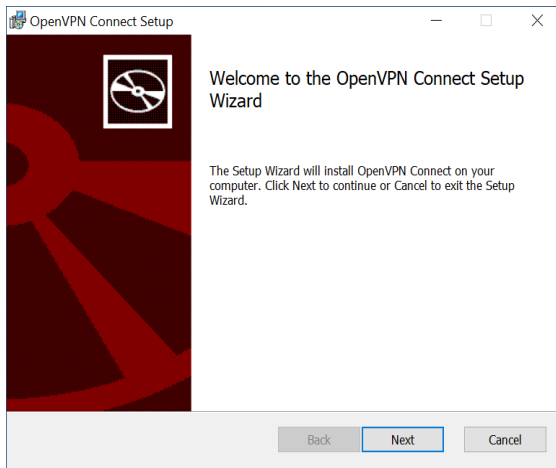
OpenVPN Connect Setup

Welcome to the OpenVPN Connect Setup Wizard

The Setup Wizard will install OpenVPN Connect on your computer. Click Next to continue or Cancel to exit the Setup Wizard.

Back
Next
Cancel